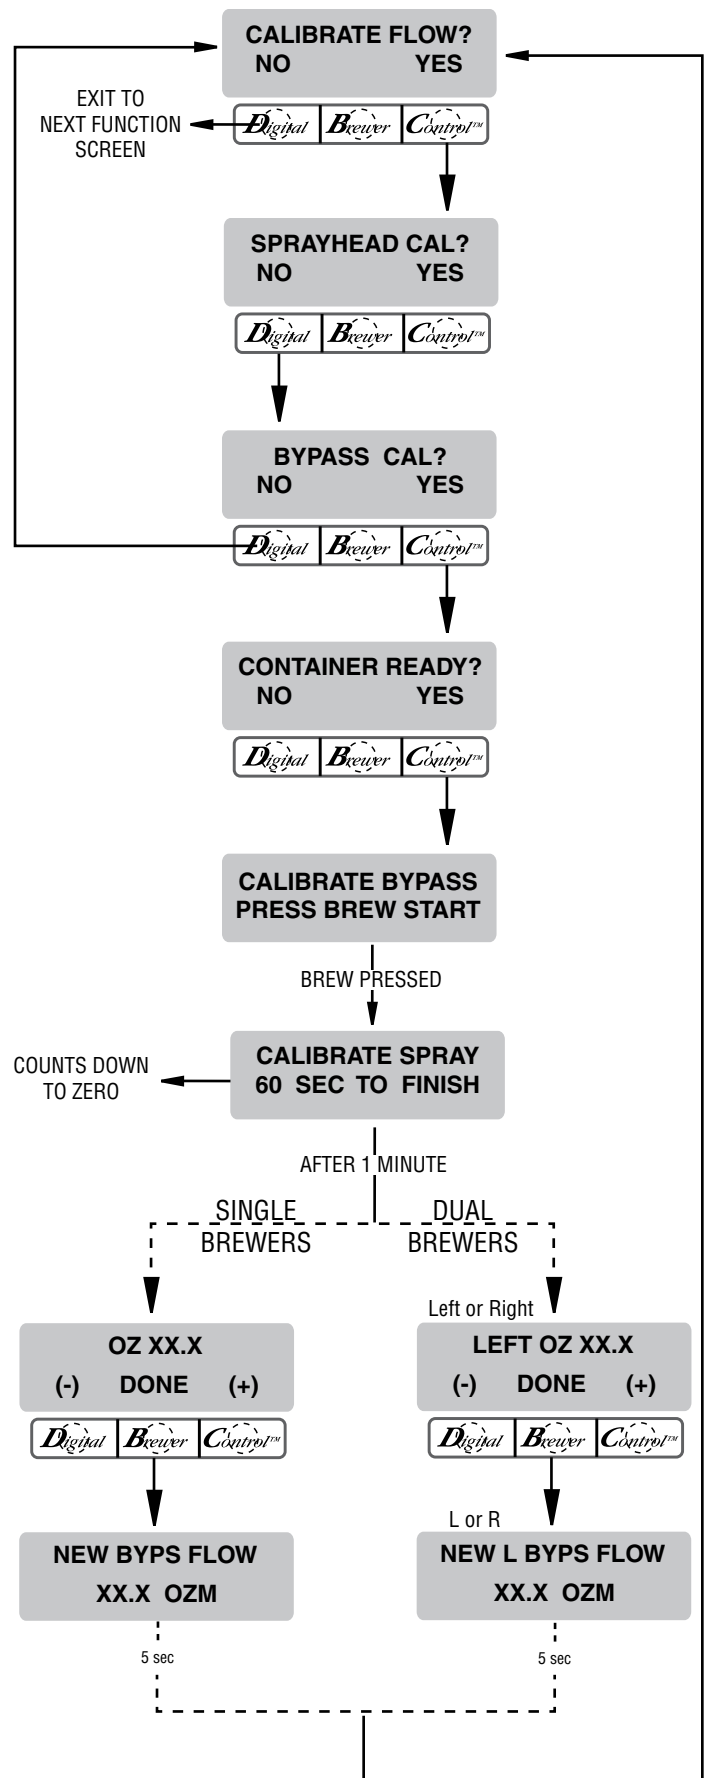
CALIBRATE FLOW?
NO YES

EXIT TO NEXT FUNCTION SCREEN

Digital Brewer Control™

SPRAYHEAD CAL?
NO YES

Digital Brewer Control™

BYPASS CAL?
NO YES

Digital Brewer Control™

CONTAINER READY?
NO YES

Digital Brewer Control™

CALIBRATE BYPASS
PRESS BREW START

BREW PRESSED

COUNTS DOWN TO ZERO

CALIBRATE SPRAY
60 SEC TO FINISH

AFTER 1 MINUTE

SINGLE BREWERS

DUAL BREWERS

OZ XX.X
(-) DONE (+)

Digital Brewer Control™

NEW BYPS FLOW
XX.X OZM

5 sec

Left or Right

LEFT OZ XX.X
(-) DONE (+)

Digital Brewer Control™

L or R

NEW L BYPS FLOW
XX.X OZM

5 sec